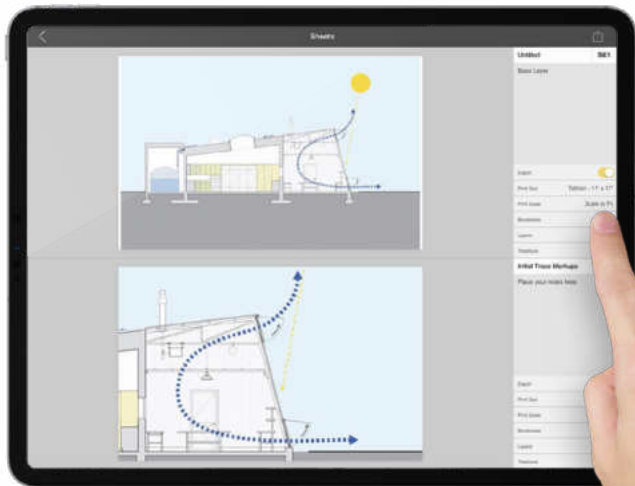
Sheets

Untitled
SE1
Base Layer

Input
Print Size
Tabloid - 11" x 17"
Print Scale
Scale to Fit
Bookmark
Layers
Titleblock

Initial Trace Markups
Place your notes here

Input
Print Size
Print Scale
Bookmark
Layers
Titleblock